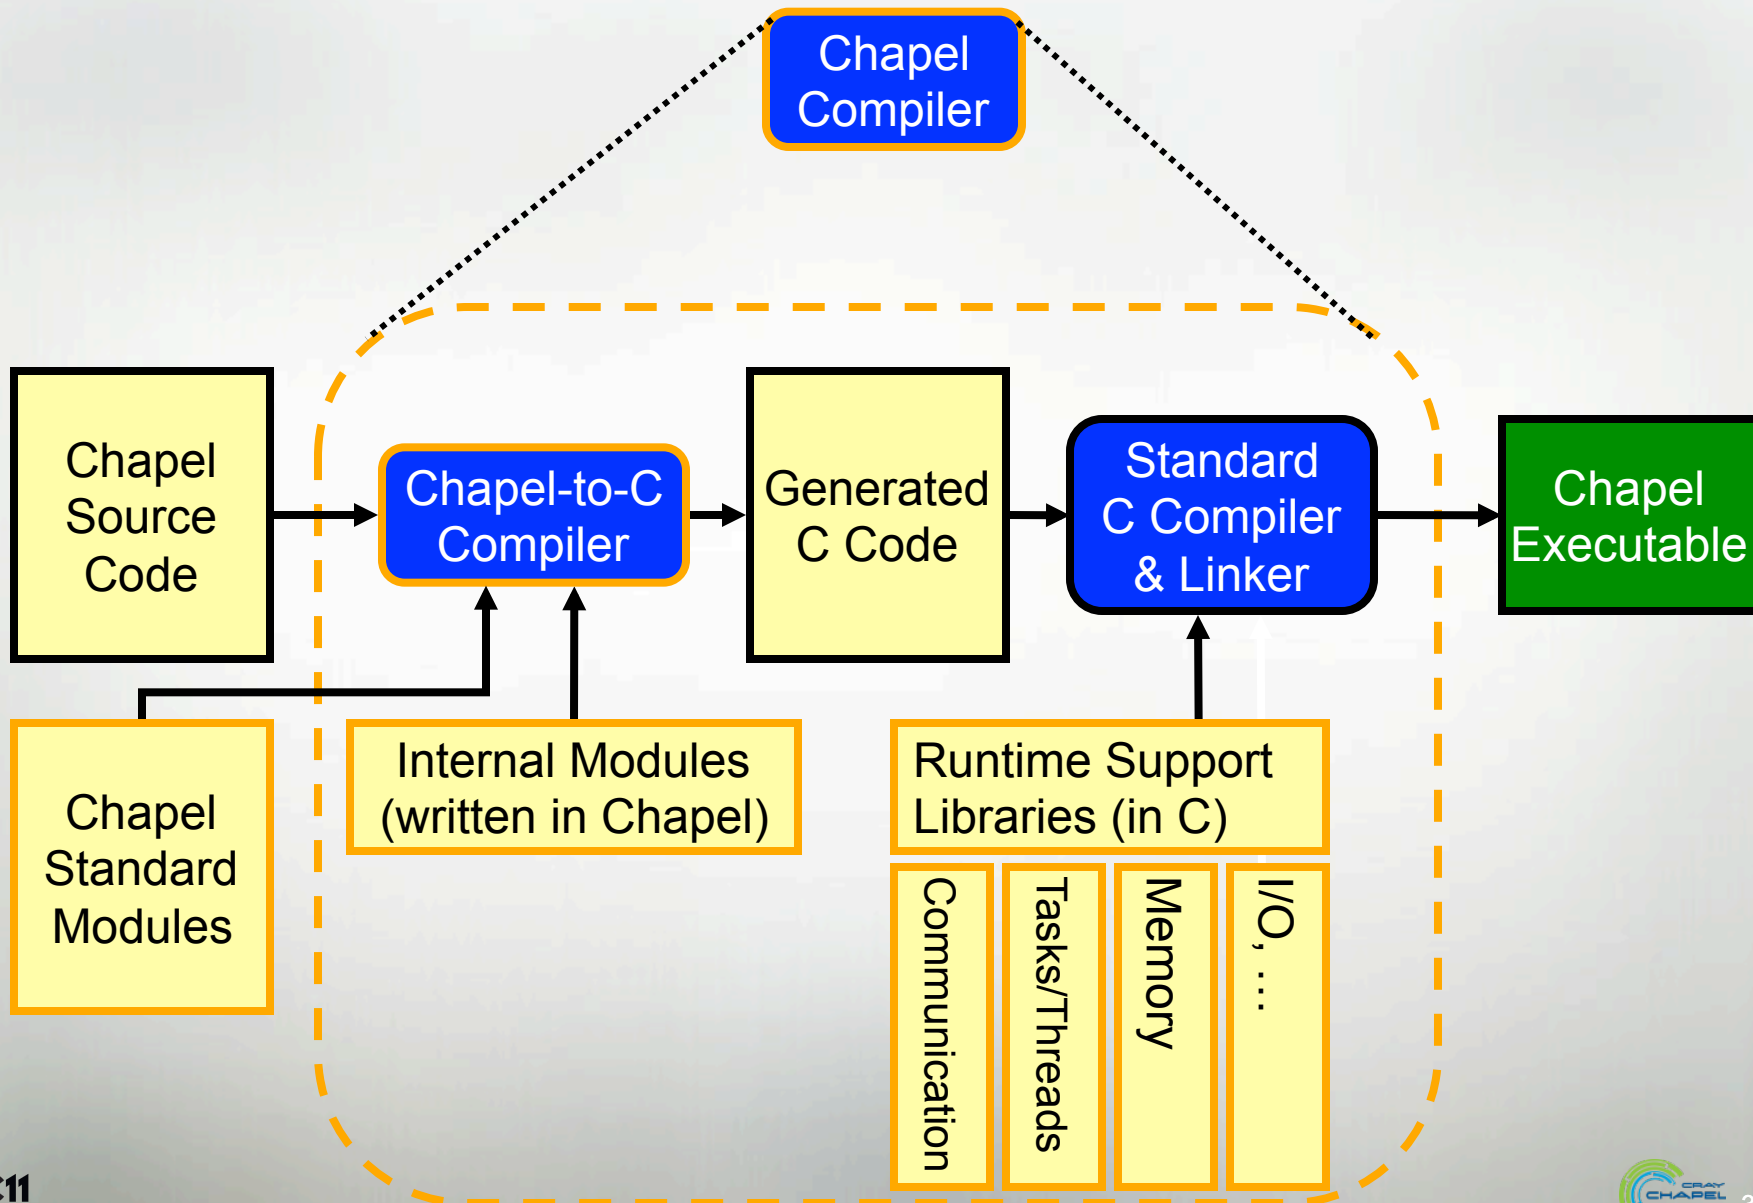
Chapel Compiler

Chapel Source Code

Chapel-to-C Compiler

Generated C Code

Standard C Compiler & Linker

Chapel Executable

Chapel Standard Modules

Internal Modules (written in Chapel)

Runtime Support Libraries (in C)

Communication

Tasks/Threads

Memory

I/O, ...

11

CRAY CHAPEL